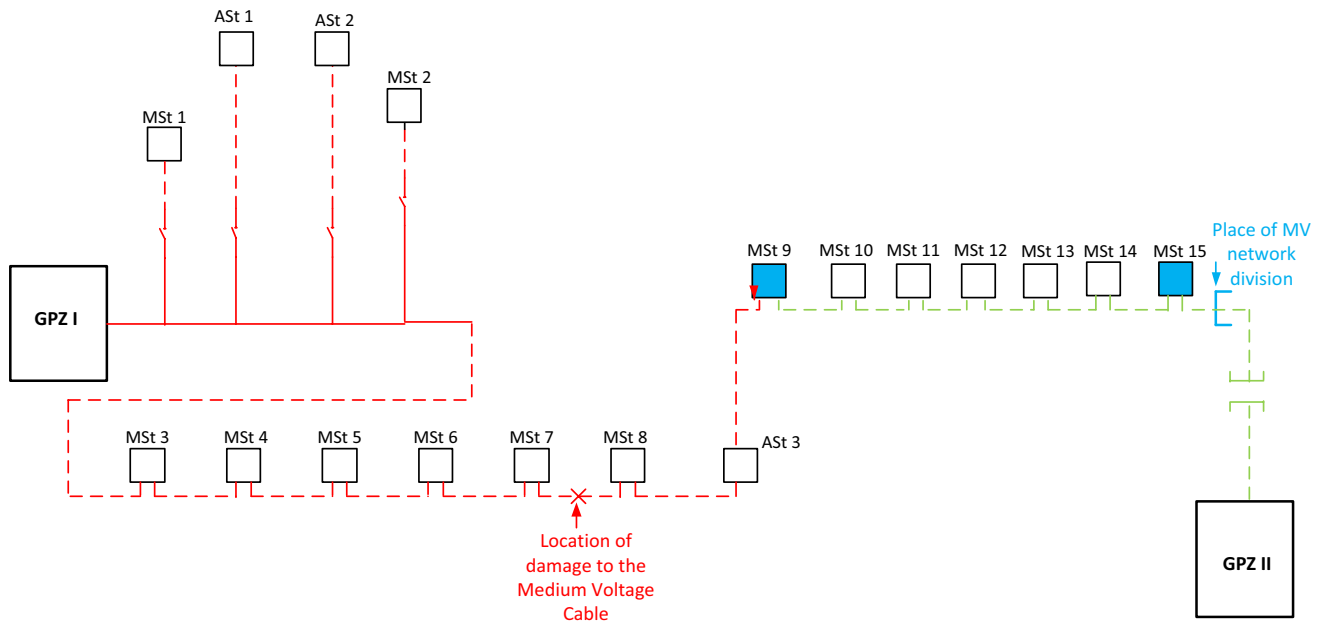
ASt 1
ASt 2
MSt 2
MSt 1

GPZ I

MSt 9
MSt 10
MSt 11
MSt 12
MSt 13
MSt 14
MSt 15
Place of MV network division

MSt 3
MSt 4
MSt 5
MSt 6
MSt 7
MSt 8
ASt 3

Location of damage to the Medium Voltage Cable

GPZ II